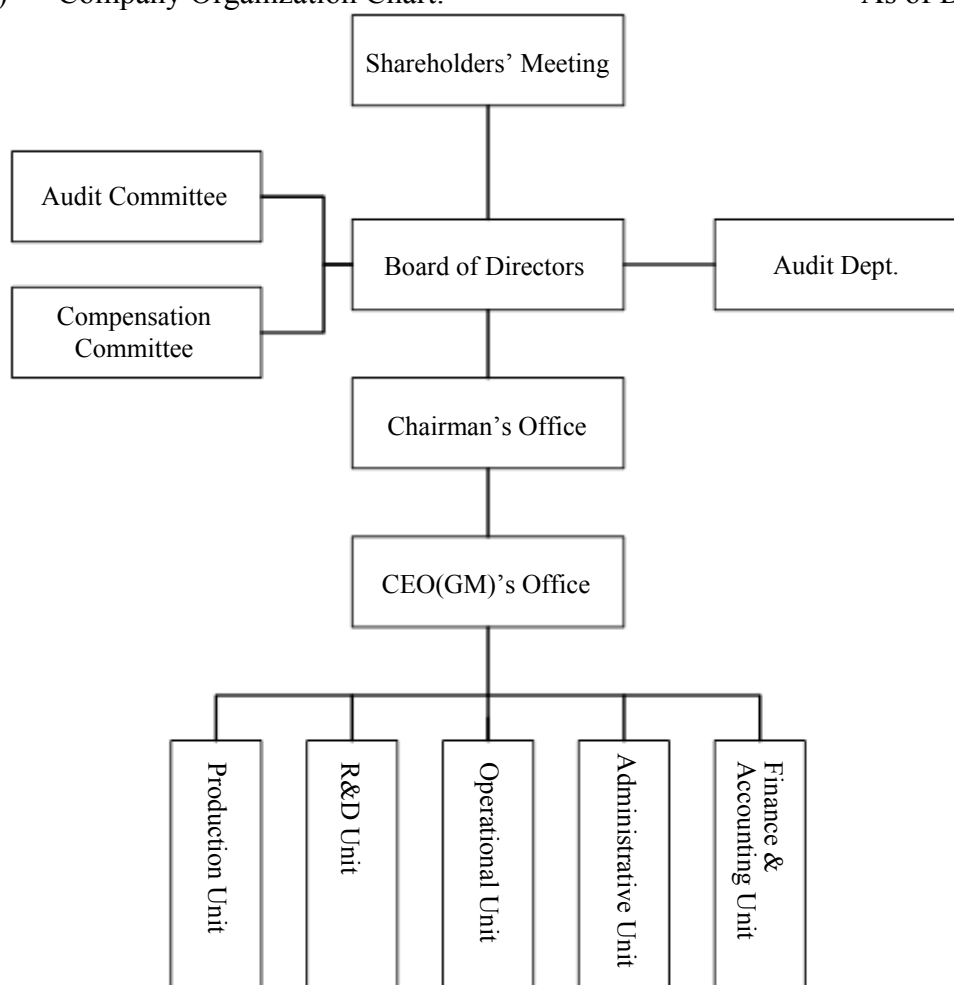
) Company Organization Chart: As of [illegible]

Shareholders' Meeting

Audit Committee

Compensation Committee

Board of Directors

Audit Dept.

Chairman's Office

CEO(GM)'s Office

Production Unit

R&D Unit

Operational Unit

Administrative Unit

Finance & Accounting Unit